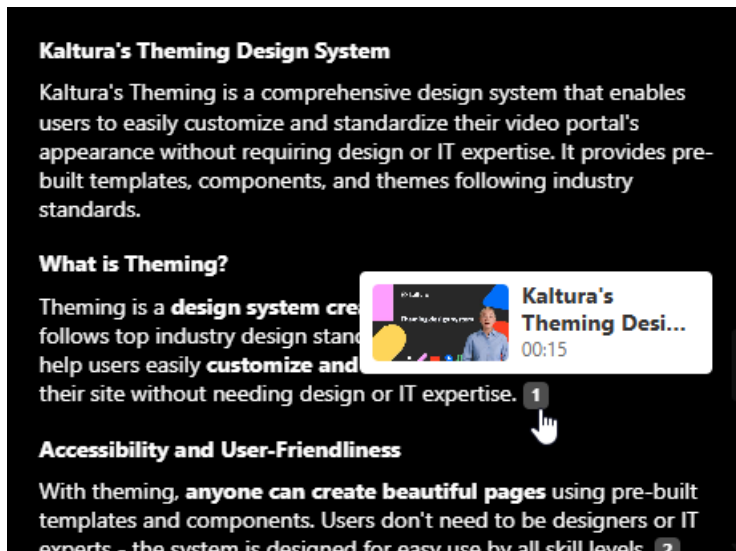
Kaltura's Theming Design System

Kaltura's Theming is a comprehensive design system that enables users to easily customize and standardize their video portal's appearance without requiring design or IT expertise. It provides pre-built templates, components, and themes following industry standards.

What is Theming?

Theming is a design system cre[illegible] follows top industry design stand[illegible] help users easily customize and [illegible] their site without needing design or IT expertise. 1

Kaltura's Theming Desi...
00:15

Accessibility and User-Friendliness

With theming, anyone can create beautiful pages using pre-built templates and components. Users don't need to be designers or IT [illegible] 2